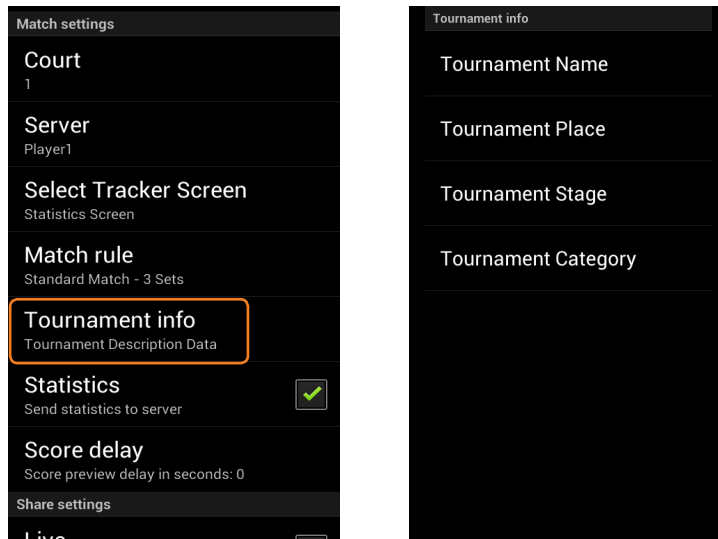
Match settings

Court
1

Server
Player1

Select Tracker Screen
Statistics Screen

Match rule
Standard Match - 3 Sets

Tournament info
Tournament Description Data

Statistics
Send statistics to server

Score delay
Score preview delay in seconds: 0

Share settings

Live

Tournament info

Tournament Name

Tournament Place

Tournament Stage

Tournament Category